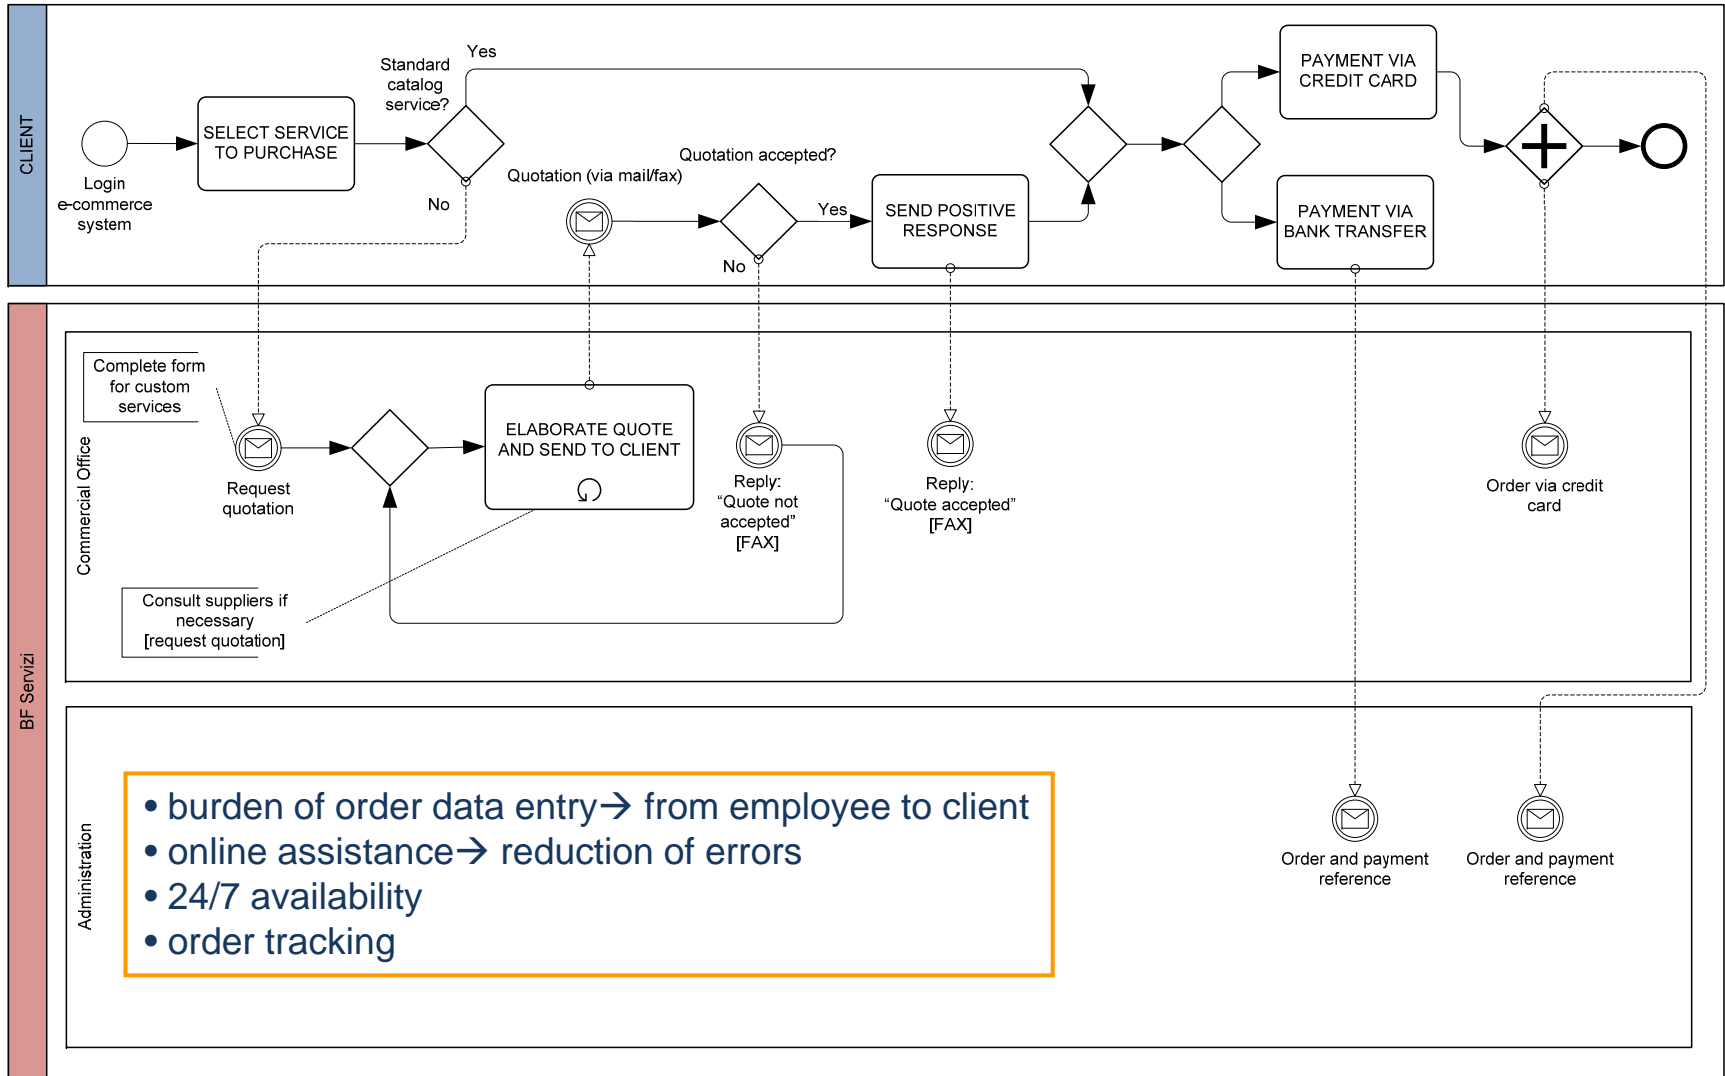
CLIENT

Login e-commerce system

SELECT SERVICE TO PURCHASE

Standard catalog service?

Yes

No

Quotation (via mail/fax)

Quotation accepted?

Yes

No

SEND POSITIVE RESPONSE

PAYMENT VIA CREDIT CARD

PAYMENT VIA BANK TRANSFER

BF Servizi

Commercial Office

Complete form for custom services

Request quotation

ELABORATE QUOTE AND SEND TO CLIENT

Consult suppliers if necessary [request quotation]

Reply: “Quote not accepted” [FAX]

Reply: “Quote accepted” [FAX]

Order via credit card

Administration

• burden of order data entry→ from employee to client
• online assistance→ reduction of errors
• 24/7 availability
• order tracking

Order and payment reference

Order and payment reference